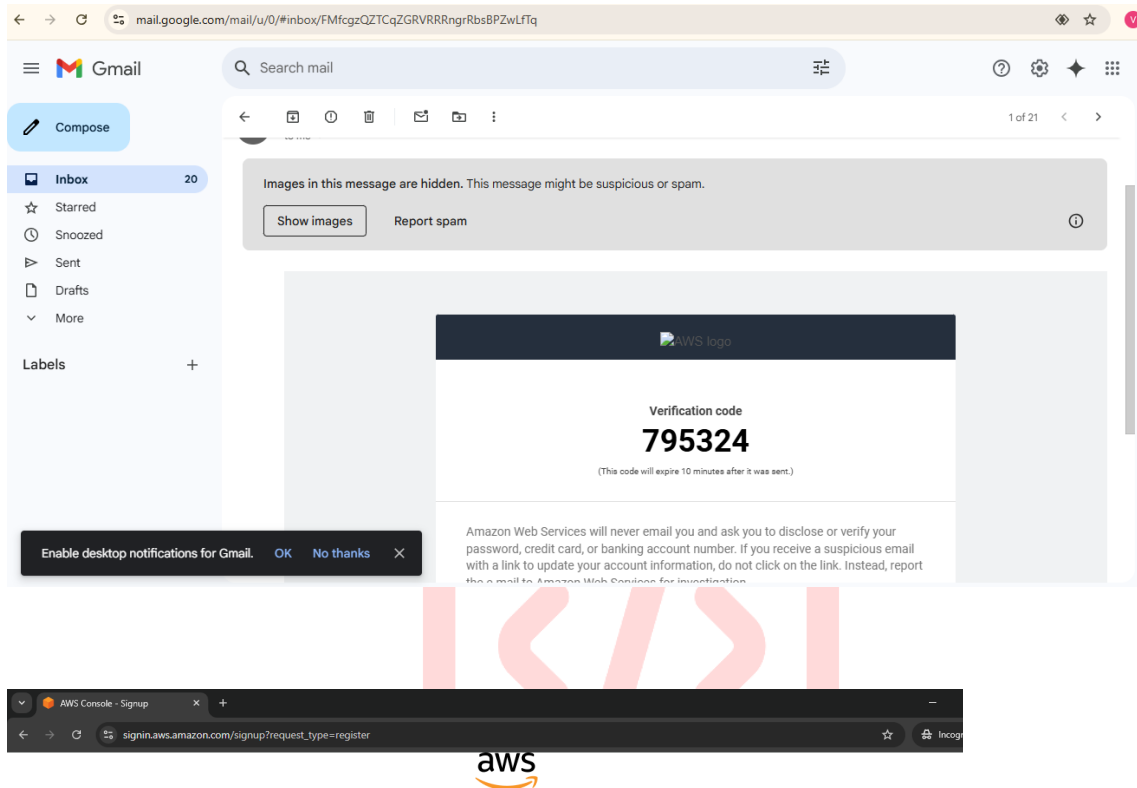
mail.google.com/mail/u/0/#inbox/FMfcgzQZTCqZGRVRRRngrRbsBPZwLfTq

Gmail

Search mail

Compose

Inbox 20
Starred
Snoozed
Sent
Drafts
More

Labels

1 of 21

Images in this message are hidden. This message might be suspicious or spam.

Show images
Report spam

AWS logo

Verification code

795324

(This code will expire 10 minutes after it was sent.)

Amazon Web Services will never email you and ask you to disclose or verify your password, credit card, or banking account number. If you receive a suspicious email with a link to update your account information, do not click on the link. Instead, report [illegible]

Enable desktop notifications for Gmail. OK No thanks

AWS Console - Signup

signin.aws.amazon.com/signup?request_type=register

Incog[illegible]

aws